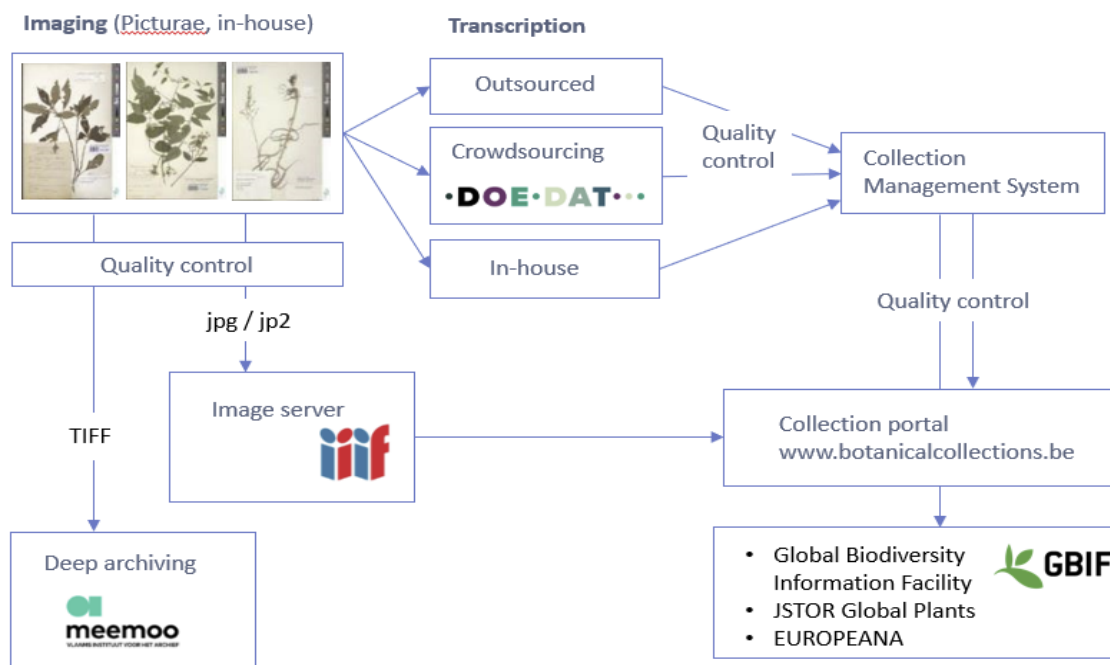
Imaging (Picturae, in-house)

Transcription

Outsourced

Crowdsourcing

·DOE·DAT···

In-house

Quality control

Collection Management System

Quality control

jpg / jp2

Quality control

Image server

iiif

TIFF

Collection portal
www.botanicalcollections.be

Deep archiving

meemoo
VLAAMS INSTITUUT VOOR HET ARCHIEF

• Global Biodiversity Information Facility
• JSTOR Global Plants
• EUROPEANA

GBIF